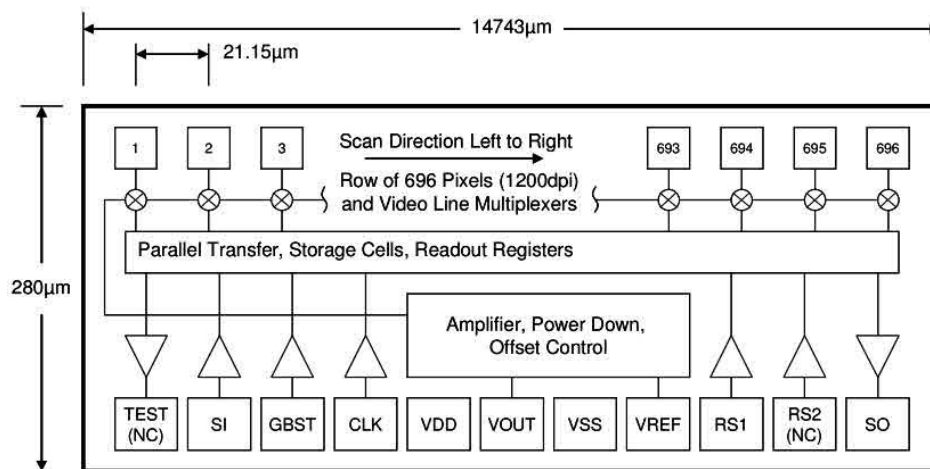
14743µm

21.15µm

280µm

1
2
3
Scan Direction Left to Right
693
694
695
696

Row of 696 Pixels (1200dpi) and Video Line Multiplexers

Parallel Transfer, Storage Cells, Readout Registers

Amplifier, Power Down, Offset Control

TEST (NC)
SI
GBST
CLK
VDD
VOUT
VSS
VREF
RS1
RS2 (NC)
SO